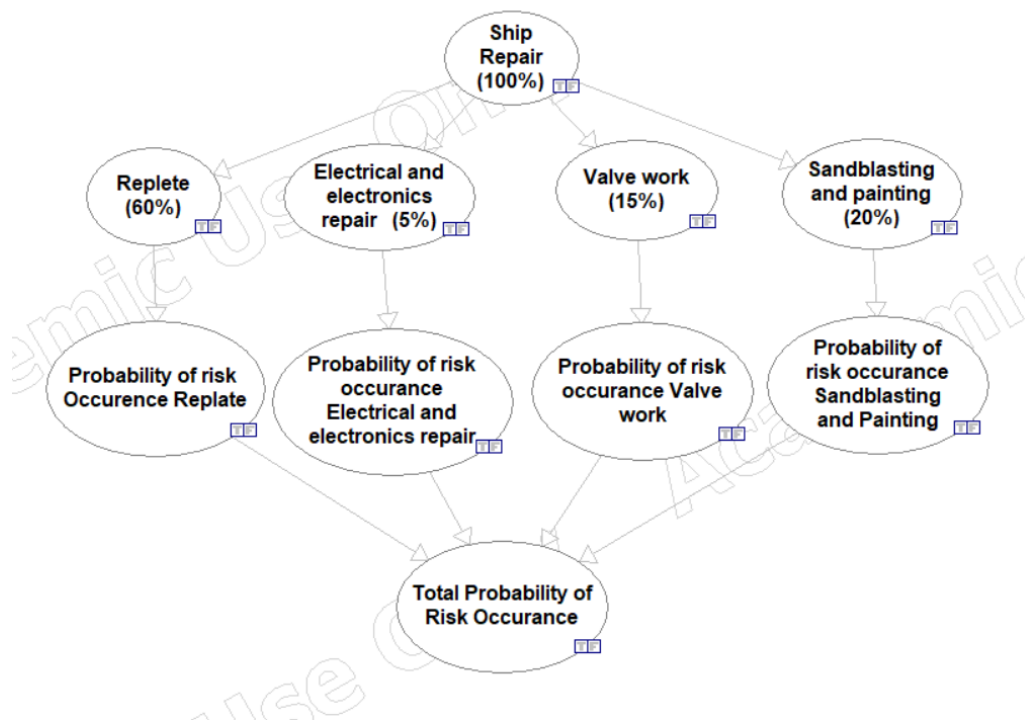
Ship Repair (100%) TF

Replete (60%) TF

Electrical and electronics repair (5%) TF

Valve work (15%) TF

Sandblasting and painting (20%) TF

Probability of risk Occurence Replate TF

Probability of risk occurance Electrical and electronics repair TF

Probability of risk occurance Valve work TF

Probability of risk occurance Sandblasting and Painting TF

Total Probability of Risk Occurance TF

Academic Use Only